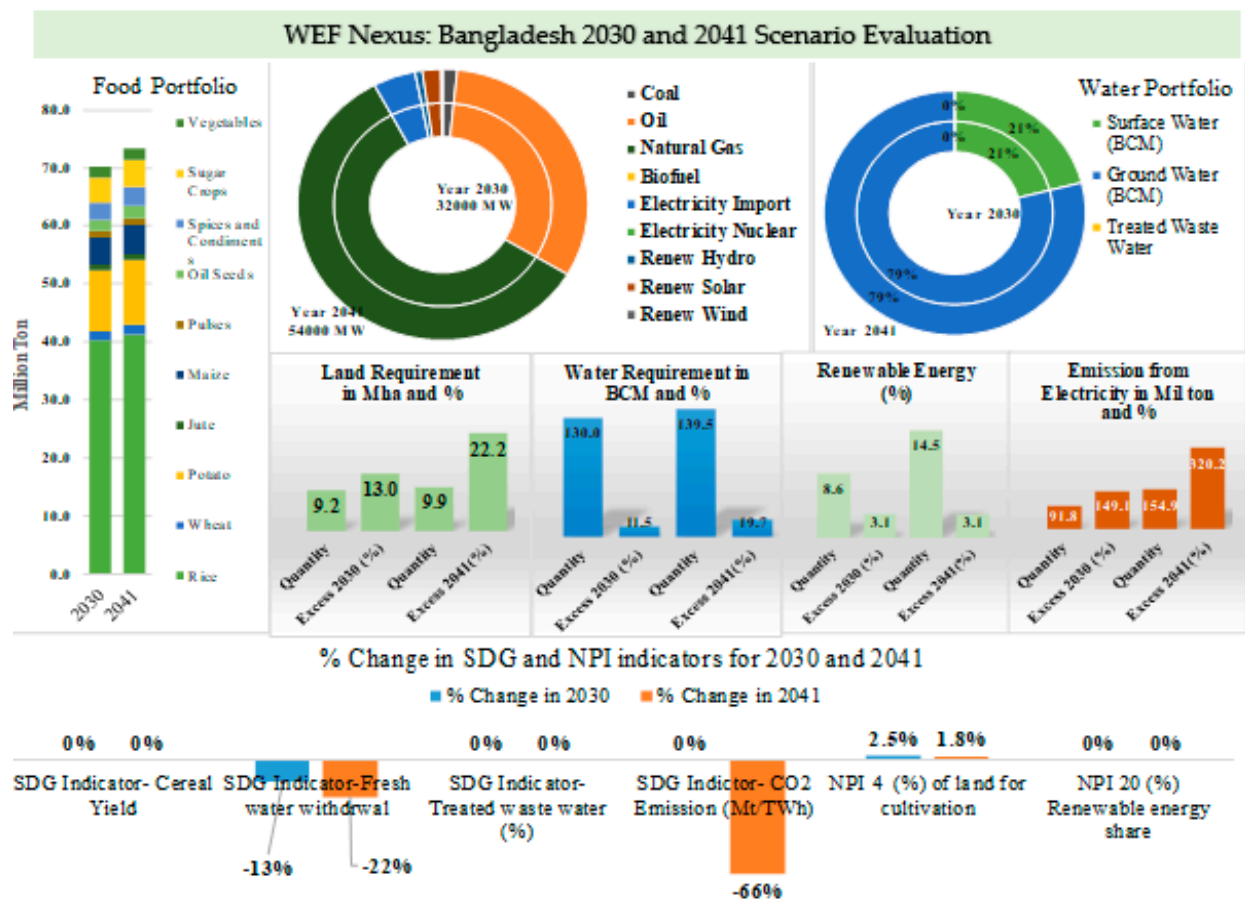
WEF Nexus: Bangladesh 2030 and 2041 Scenario Evaluation

Food Portfolio

80.0
70.0
60.0
50.0
40.0
30.0
20.0
10.0
0.0

Million Ton

2030 2041

Vegetables
Sugar Crops
Spices and Condiments
Oil Seeds
Pulses
Maize
Jute
Potato
Wheat
Rice

Year 2030
32000 MW

Year 2041
54000 MW

Coal
Oil
Natural Gas
Biofuel
Electricity Import
Electricity Nuclear
Renew Hydro
Renew Solar
Renew Wind

Water Portfolio

0%
0%
21%
21%
Year 2030
79%
79%
Year 2041

Surface Water (BCM)
Ground Water (BCM)
Treated Waste Water

Land Requirement in Mha and %

9.2
13.0
9.9
22.2
Quantity
Excess 2030 (%)
Quantity
Excess 2041(%)

Water Requirement in BCM and %

130.0
11.5
139.5
19.7
Quantity
Excess 2030 (%)
Quantity
Excess 2041(%)

Renewable Energy (%)

8.6
3.1
14.5
3.1
Quantity
Excess 2030 (%)
Quantity
Excess 2041(%)

Emission from Electricity in Mil ton and %

91.8
149.1
154.9
320.2
Quantity
Excess 2030 (%)
Quantity
Excess 2041(%)

% Change in SDG and NPI indicators for 2030 and 2041

% Change in 2030 % Change in 2041

0% 0%
SDG Indicator- Cereal Yield

SDG Indicator-Fresh water withdrwal
-13% -22%

0% 0%
SDG Indicator- Treated waste water (%)

0%
SDG Indictor- CO2 Emission (Mt/TWh)
-66%

2.5% 1.8%
NPI 4 (%) of land for cultivation

0% 0%
NPI 20 (%) Renewable energy share